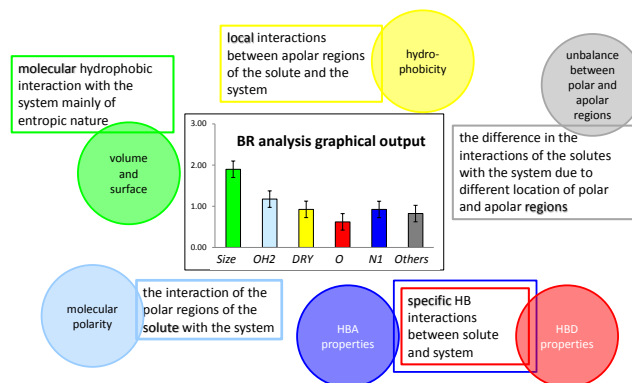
local interactions between apolar regions of the solute and the system

hydrophobicity

molecular hydrophobic interaction with the system mainly of entropic nature

unbalance between polar and apolar regions

BR analysis graphical output

3.00

2.00

1.00

0.00

Size OH2 DRY O N1 Others

volume and surface

the difference in the interactions of the solutes with the system due to different location of polar and apolar regions

molecular polarity

the interaction of the polar regions of the solute with the system

HBA properties

specific HB interactions between solute and system

HBD properties